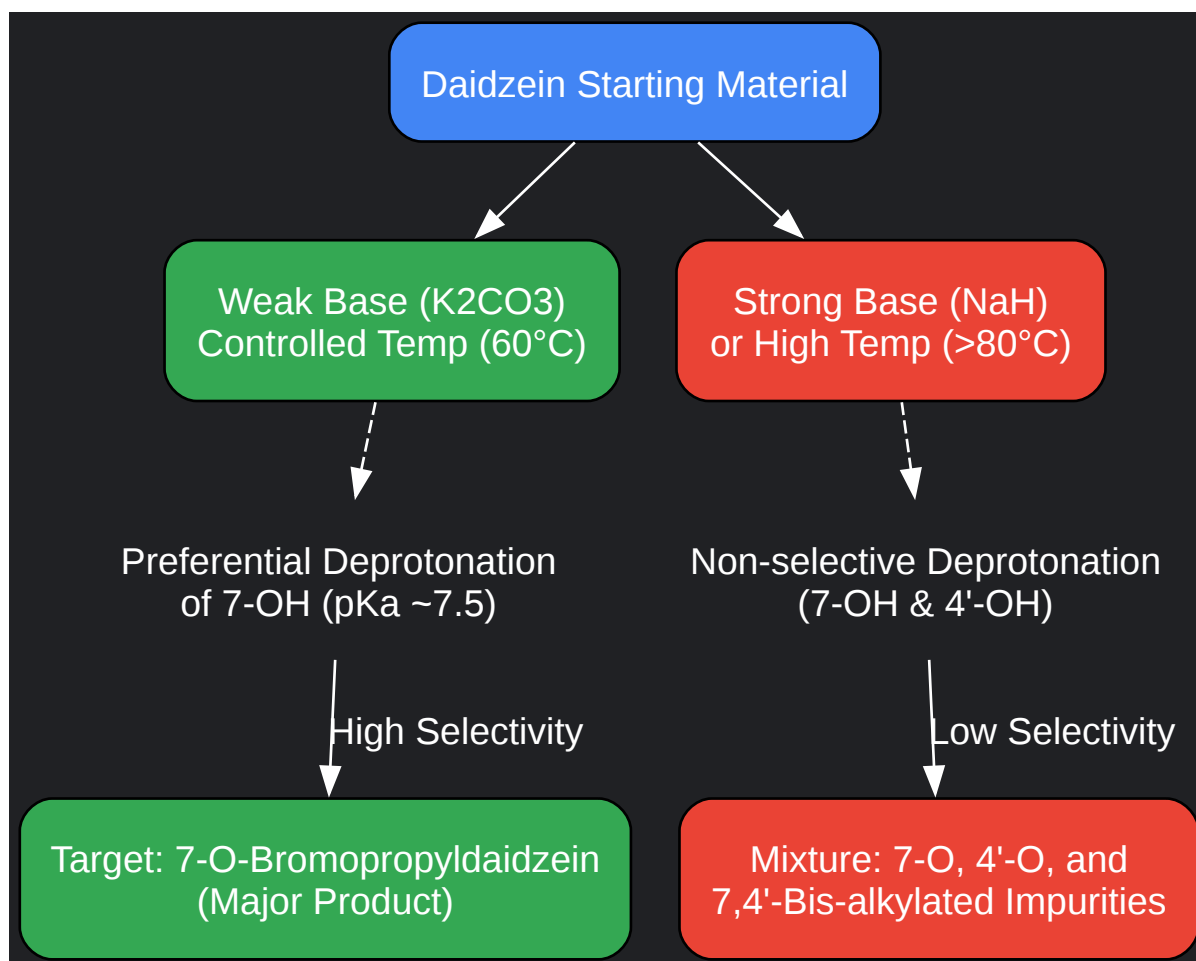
Daidzein Starting Material

Weak Base (K2CO3)
Controlled Temp (60°C)

Strong Base (NaH)
or High Temp (>80°C)

Preferential Deprotonation
of 7-OH (pKa ~7.5)

Non-selective Deprotonation
(7-OH & 4'-OH)

High Selectivity

Low Selectivity

Target: 7-O-Bromopropyldaidzein
(Major Product)

Mixture: 7-O, 4'-O, and
7,4'-Bis-alkylated Impurities